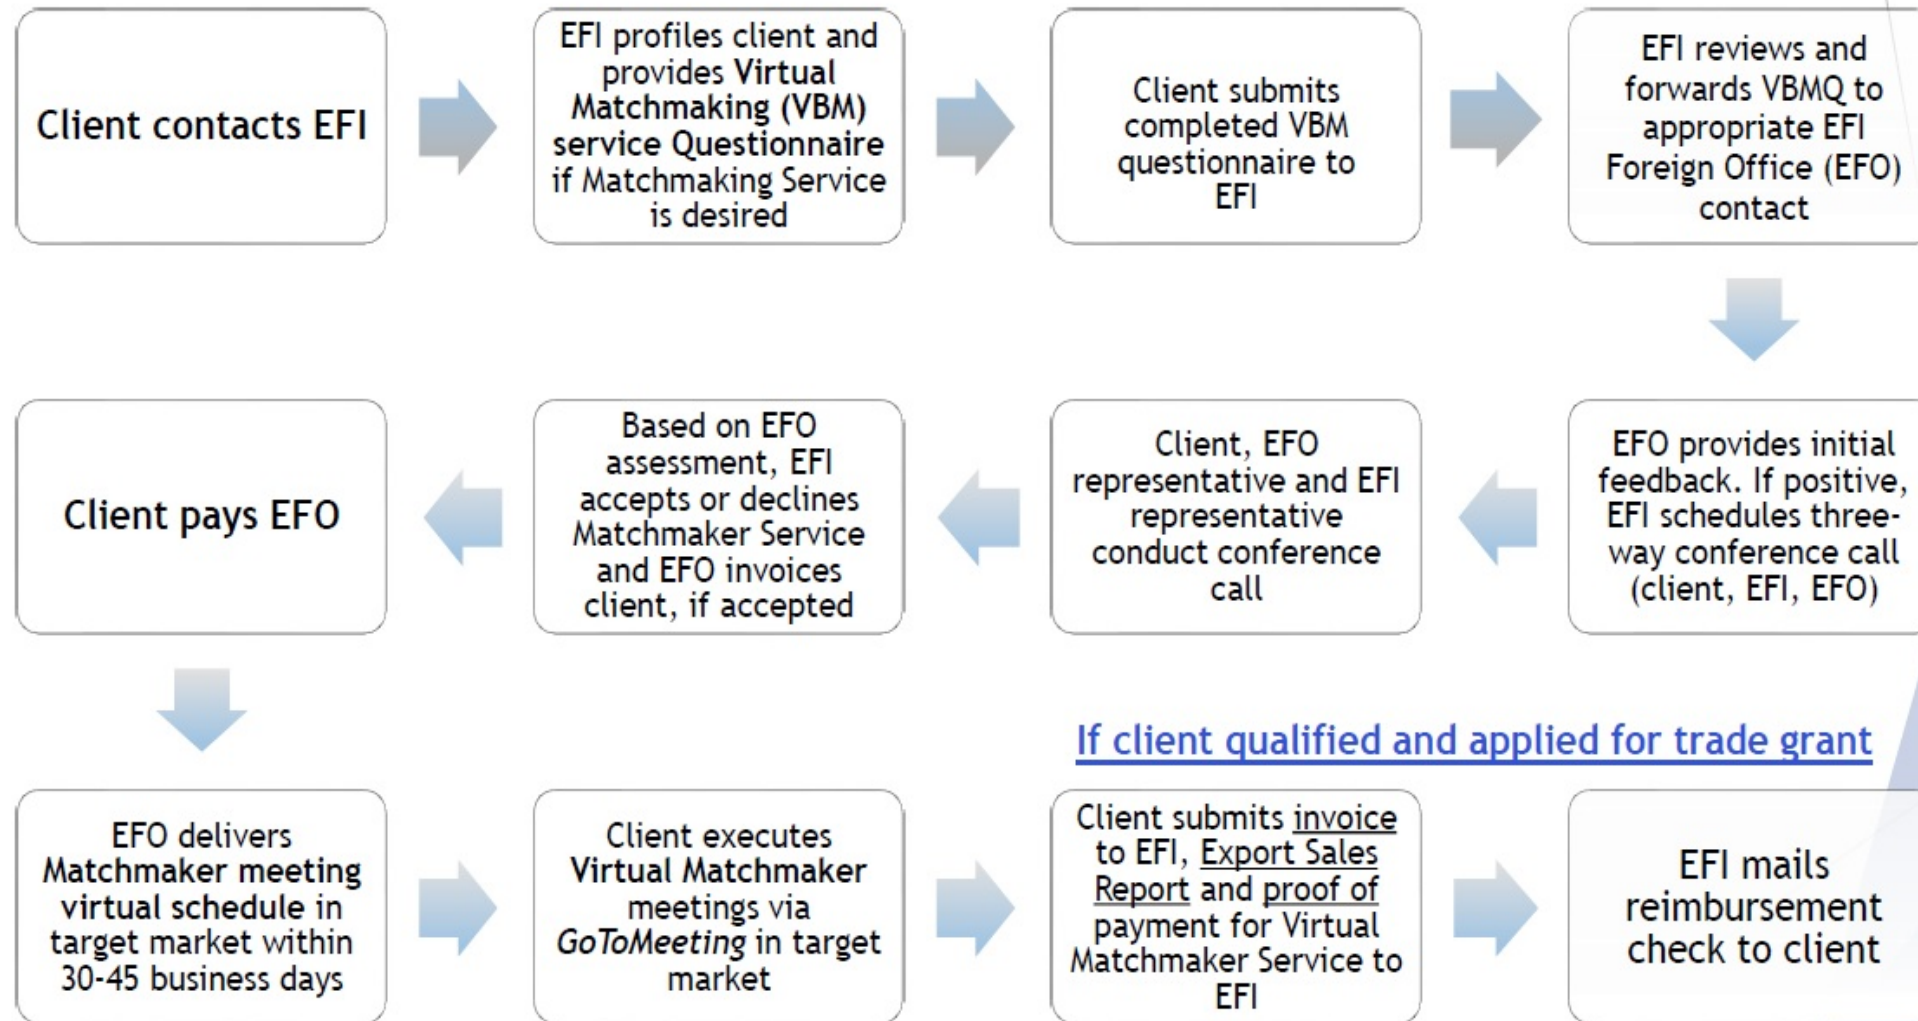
Client contacts EFI

EFI profiles client and provides Virtual Matchmaking (VBM) service Questionnaire if Matchmaking Service is desired

Client submits completed VBM questionnaire to EFI

EFI reviews and forwards VBMQ to appropriate EFI Foreign Office (EFO) contact

EFO provides initial feedback. If positive, EFI schedules three-way conference call (client, EFI, EFO)

Client, EFO representative and EFI representative conduct conference call

Based on EFO assessment, EFI accepts or declines Matchmaker Service and EFO invoices client, if accepted

Client pays EFO

EFO delivers Matchmaker meeting virtual schedule in target market within 30-45 business days

Client executes Virtual Matchmaker meetings via GoToMeeting in target market

If client qualified and applied for trade grant

Client submits invoice to EFI, Export Sales Report and proof of payment for Virtual Matchmaker Service to EFI

EFI mails reimbursement check to client